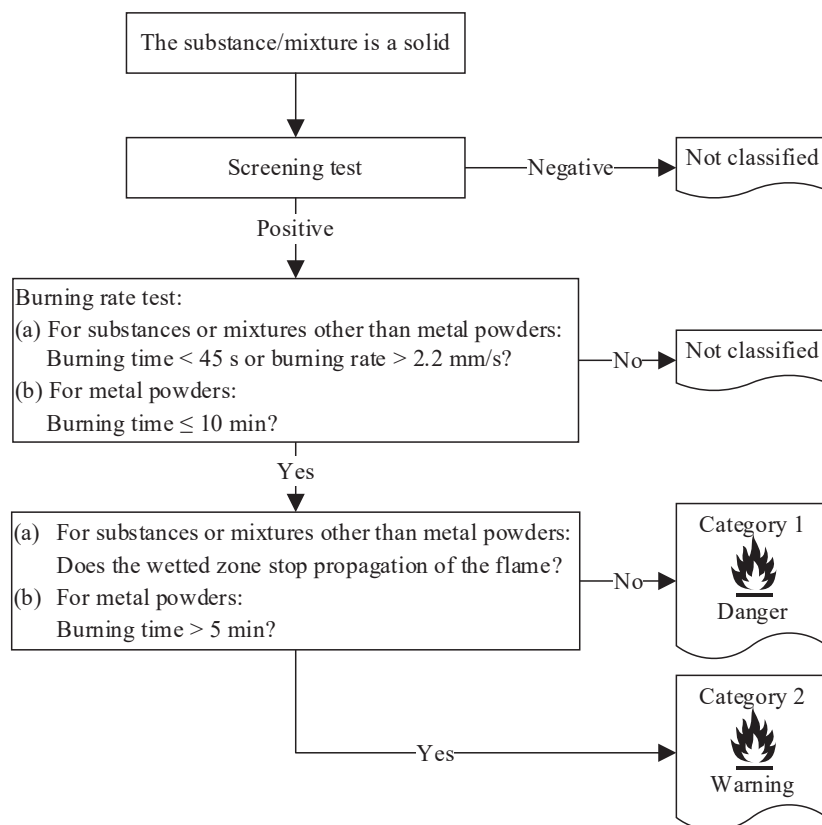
The substance/mixture is a solid

Screening test

Negative

Not classified

Positive

Burning rate test:
(a) For substances or mixtures other than metal powders: Burning time < 45 s or burning rate > 2.2 mm/s?
(b) For metal powders: Burning time $\leq$ 10 min?

No

Not classified

Yes

(a) For substances or mixtures other than metal powders: Does the wetted zone stop propagation of the flame?
(b) For metal powders: Burning time > 5 min?

No

Category 1
Danger

Yes

Category 2
Warning